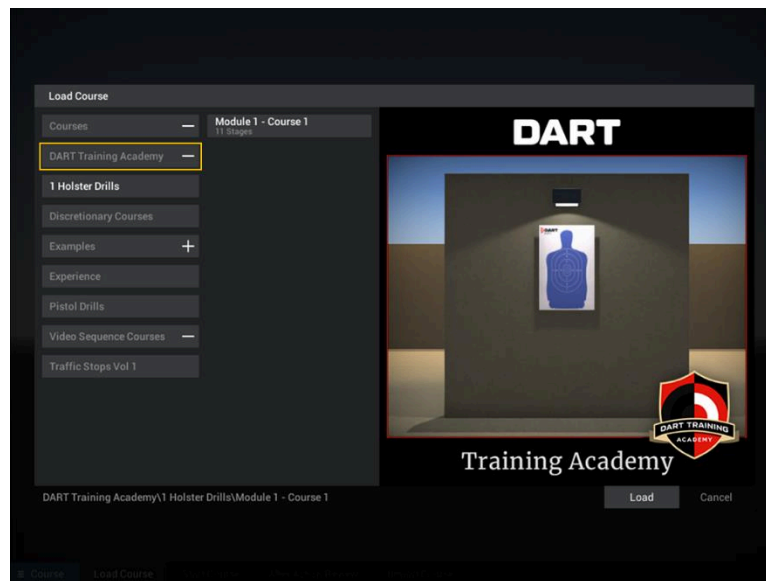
Load Course

Courses —

DART Training Academy —

1 Holster Drills

Discretionary Courses

Examples +

Experience

Pistol Drills

Video Sequence Courses —

Traffic Stops Vol 1

Module 1 - Course 1
11 Stages

DART

DART

DART TRAINING
ACADEMY

Training Academy

DART Training Academy\1 Holster Drills\Module 1 - Course 1

Load

Cancel

Course

Load Course